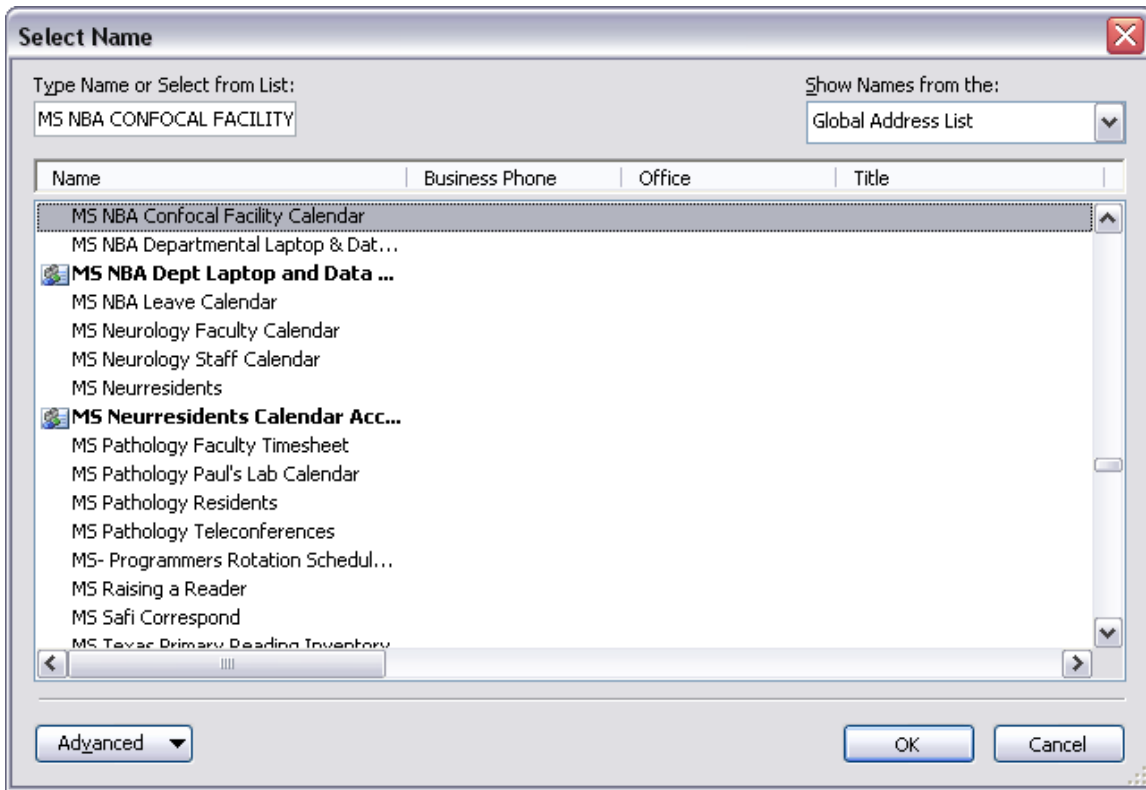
Select Name

Type Name or Select from List:
MS NBA CONFOCAL FACILITY

Show Names from the:
Global Address List

| Name | Business Phone | Office | Title |
|---|---|---|---|
| MS NBA Confocal Facility Calendar | | | |
| MS NBA Departmental Laptop & Dat... | | | |
| **MS NBA Dept Laptop and Data ...** | | | |
| MS NBA Leave Calendar | | | |
| MS Neurology Faculty Calendar | | | |
| MS Neurology Staff Calendar | | | |
| MS Neurresidents | | | |
| **MS Neurresidents Calendar Acc...** | | | |
| MS Pathology Faculty Timesheet | | | |
| MS Pathology Paul's Lab Calendar | | | |
| MS Pathology Residents | | | |
| MS Pathology Teleconferences | | | |
| MS- Programmers Rotation Schedul... | | | |
| MS Raising a Reader | | | |
| MS Safi Correspond | | | |
| MS Texas Primary Reading Inventory | | | |

Advanced

OK

Cancel